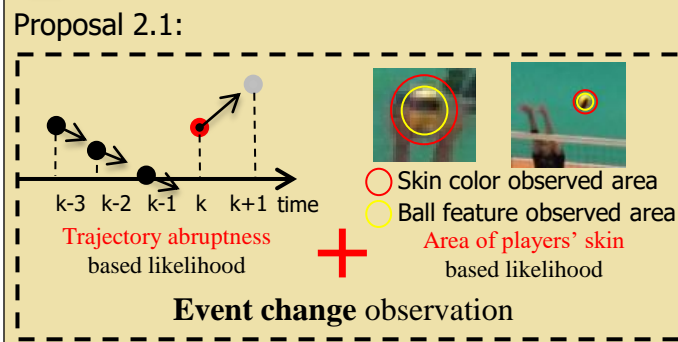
Proposal 2.1:

k-3 k-2 k-1 k k+1 time

Trajectory abruptness based likelihood

Skin color observed area

Ball feature observed area

Area of players' skin based likelihood

**Event change** observation